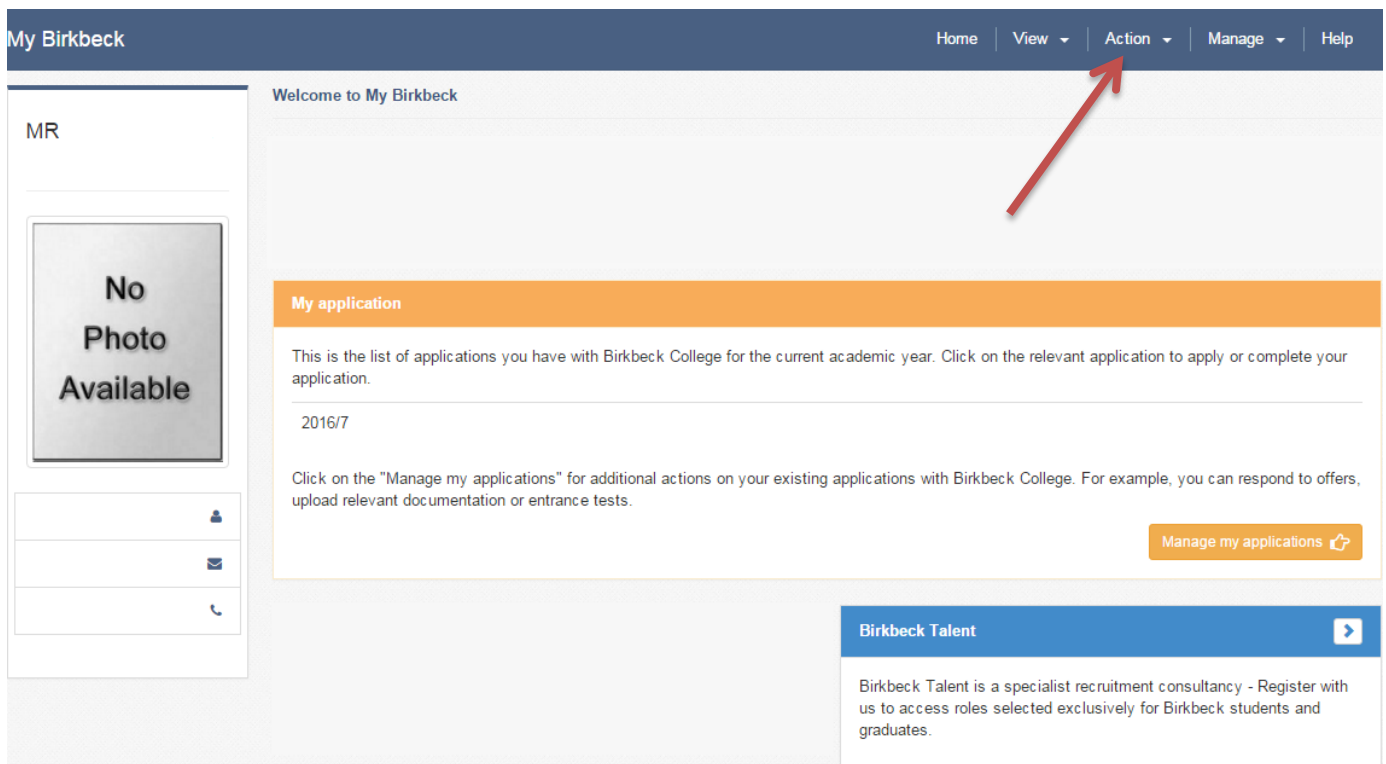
My Birkbeck

Home | View | Action | Manage | Help

MR

No Photo Available

Welcome to My Birkbeck

My application

This is the list of applications you have with Birkbeck College for the current academic year. Click on the relevant application to apply or complete your application.

2016/7

Click on the "Manage my applications" for additional actions on your existing applications with Birkbeck College. For example, you can respond to offers, upload relevant documentation or entrance tests.

Manage my applications

Birkbeck Talent

Birkbeck Talent is a specialist recruitment consultancy - Register with us to access roles selected exclusively for Birkbeck students and graduates.